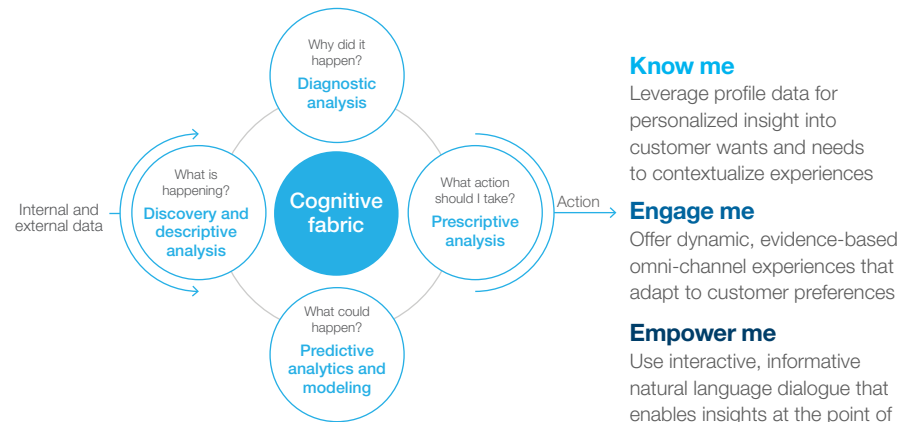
Why did it happen?
Diagnostic analysis

Internal and external data

What is happening?
Discovery and descriptive analysis

Cognitive fabric

What action should I take?
Prescriptive analysis

Action

What could happen?
Predictive analytics and modeling

Know me
Leverage profile data for personalized insight into customer wants and needs to contextualize experiences

Engage me
Offer dynamic, evidence-based omni-channel experiences that adapt to customer preferences

Empower me
Use interactive, informative natural language dialogue that enables insights at the point of